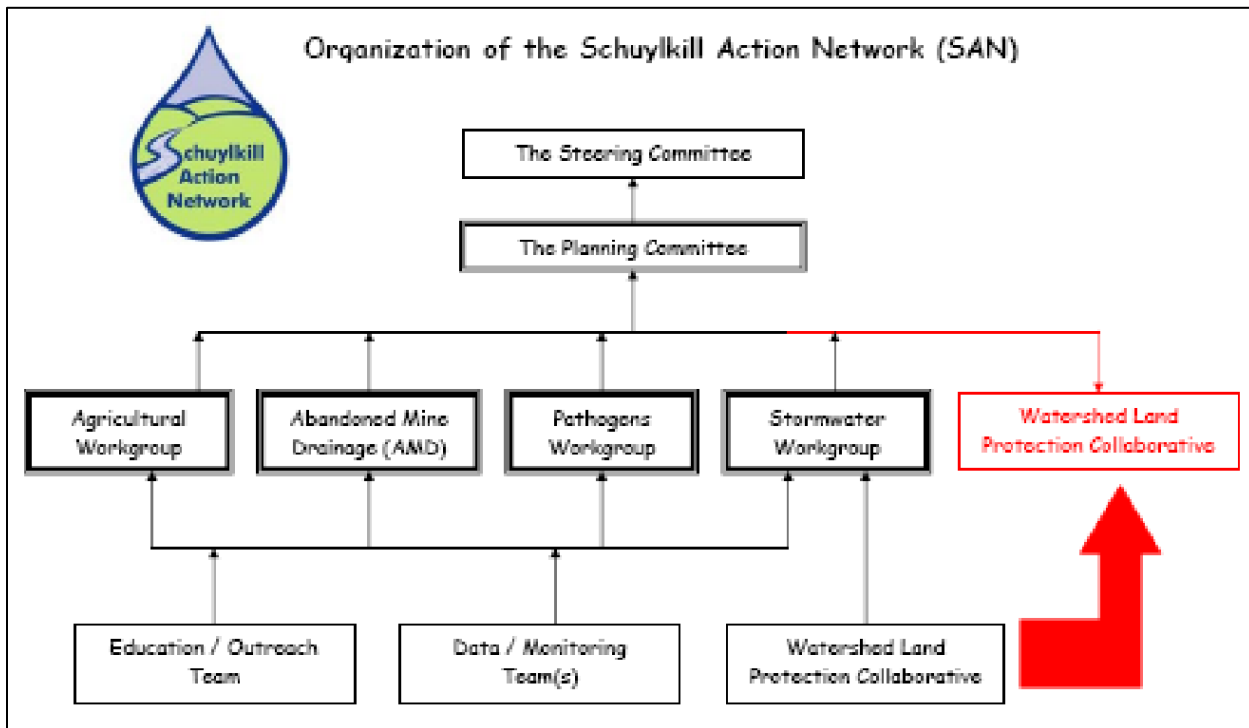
Organization of the Schuylkill Action Network (SAN)

Schuylkill Action Network

The Steering Committee

The Planning Committee

Agricultural Workgroup

Abandoned Mine Drainage (AMD)

Pathogens Workgroup

Stormwater Workgroup

Watershed Land Protection Collaborative

Education / Outreach Team

Data / Monitoring Team(s)

Watershed Land Protection Collaborative